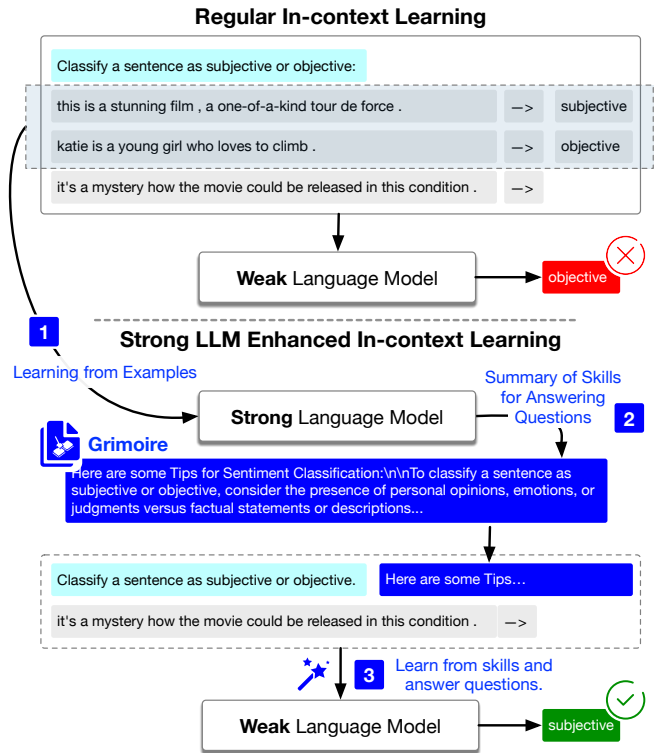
Regular In-context Learning

Classify a sentence as subjective or objective:

this is a stunning film , a one-of-a-kind tour de force . –> subjective

katie is a young girl who loves to climb . –> objective

it's a mystery how the movie could be released in this condition . –>

Weak Language Model

objective

Strong LLM Enhanced In-context Learning

1

Learning from Examples

Strong Language Model

Summary of Skills for Answering Questions

2

Grimoire

Here are some Tips for Sentiment Classification:\n\nTo classify a sentence as subjective or objective, consider the presence of personal opinions, emotions, or judgments versus factual statements or descriptions...

Classify a sentence as subjective or objective.

Here are some Tips...

it's a mystery how the movie could be released in this condition . –>

3

Learn from skills and answer questions.

Weak Language Model

subjective